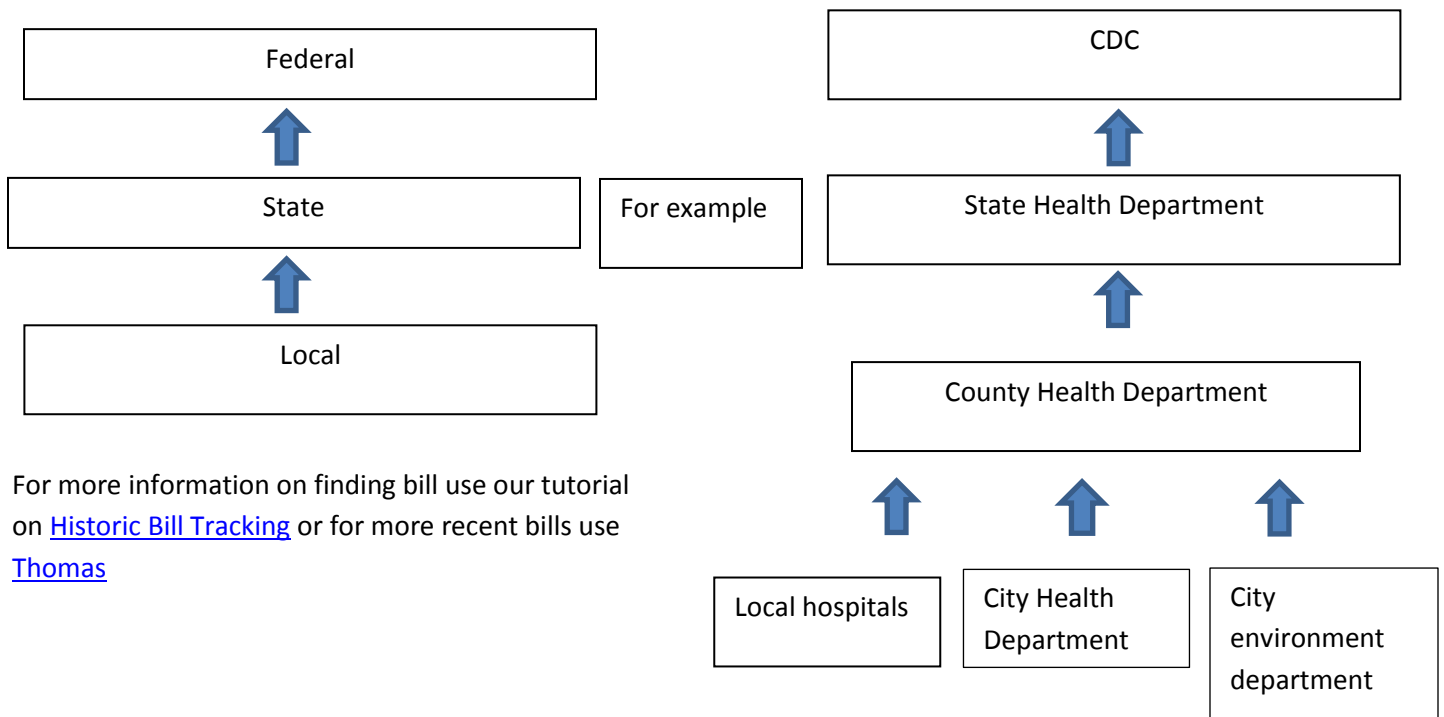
Federal

State

Local

For more information on finding bill use our tutorial on Historic Bill Tracking or for more recent bills use Thomas

For example

CDC

State Health Department

County Health Department

Local hospitals

City Health Department

City environment department